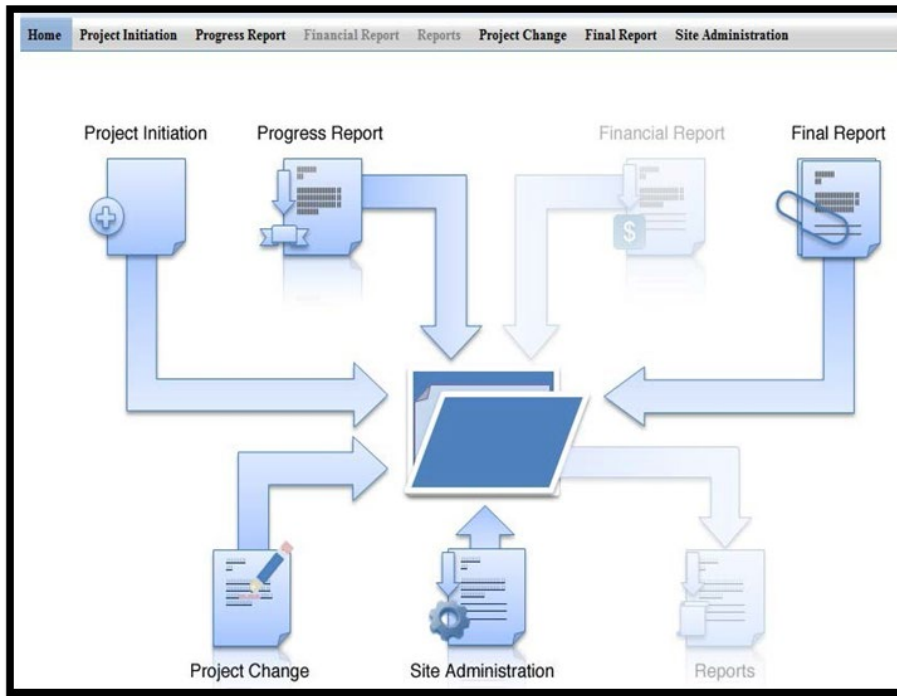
Home Project Initiation Progress Report Financial Report Reports Project Change Final Report Site Administration

Project Initiation

Progress Report

Financial Report

Final Report

Project Change

Site Administration

Reports